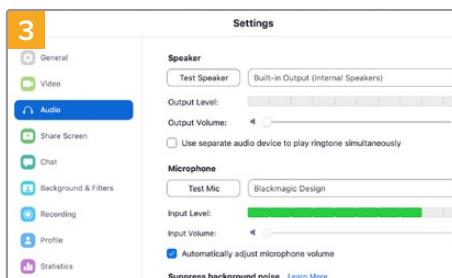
3

Settings

General
Video
Audio
Share Screen
Chat
Background & Filters
Recording
Profile
Statistics

Speaker
Test Speaker
Built-in Output (Internal Speakers)
Output Level:
Output Volume:
Use separate audio device to play ringtone simultaneously

Microphone
Test Mic
Blackmagic Design
Input Level:
Input Volume:
Automatically adjust microphone volume
Suppress background noise Learn More